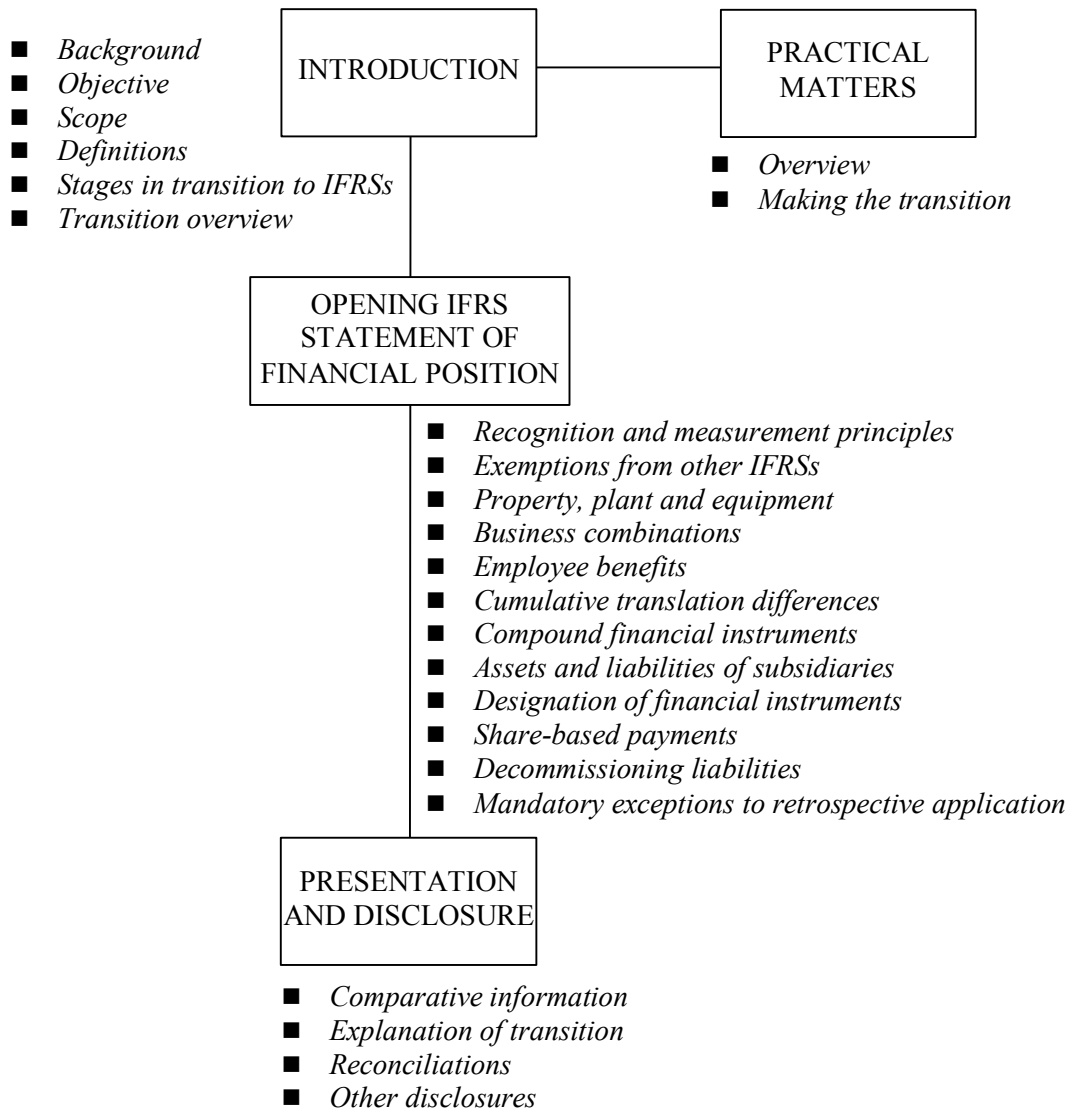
INTRODUCTION

- Background
- Objective
- Scope
- Definitions
- Stages in transition to IFRSs
- Transition overview

PRACTICAL MATTERS

- Overview
- Making the transition

OPENING IFRS STATEMENT OF FINANCIAL POSITION

- Recognition and measurement principles
- Exemptions from other IFRSs
- Property, plant and equipment
- Business combinations
- Employee benefits
- Cumulative translation differences
- Compound financial instruments
- Assets and liabilities of subsidiaries
- Designation of financial instruments
- Share-based payments
- Decommissioning liabilities
- Mandatory exceptions to retrospective application

PRESENTATION AND DISCLOSURE

- Comparative information
- Explanation of transition
- Reconciliations
- Other disclosures